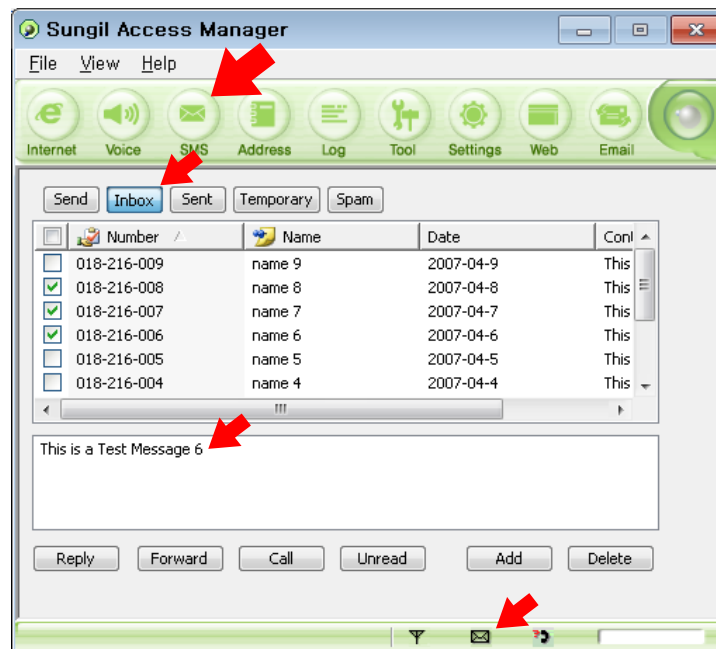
Sungil Access Manager

File View Help

Internet Voice SMS Address Log Tool Settings Web Email

Send Inbox Sent Temporary Spam

| | Number | Name | Date | Con |
|---|---|---|---|---|
| | 018-216-009 | name 9 | 2007-04-9 | This |
| ✓ | 018-216-008 | name 8 | 2007-04-8 | This |
| ✓ | 018-216-007 | name 7 | 2007-04-7 | This |
| ✓ | 018-216-006 | name 6 | 2007-04-6 | This |
| | 018-216-005 | name 5 | 2007-04-5 | This |
| | 018-216-004 | name 4 | 2007-04-4 | This |

This is a Test Message 6

Reply Forward Call Unread Add Delete